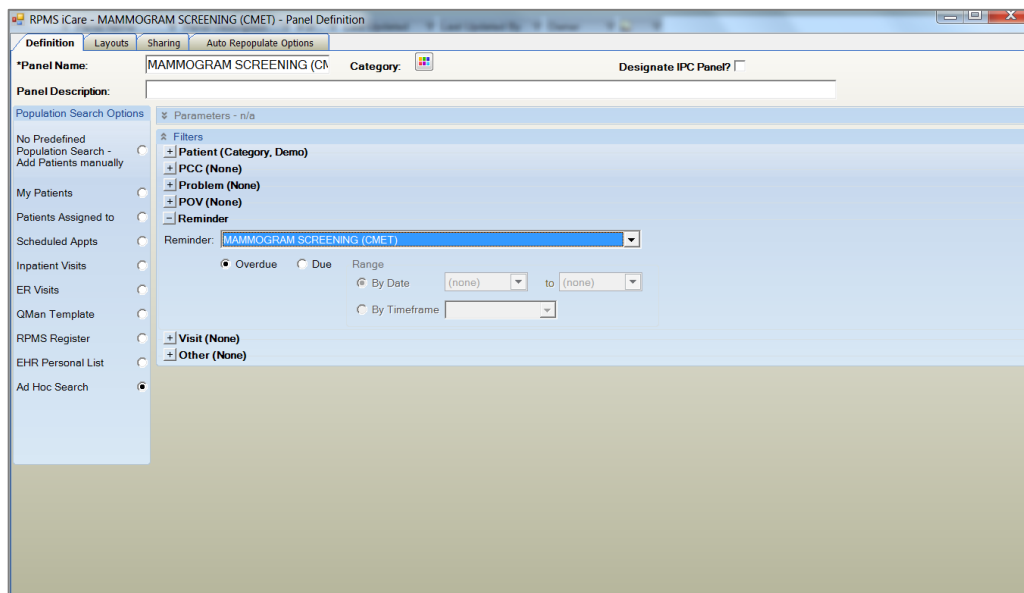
RPMS iCare - MAMMOGRAM SCREENING (CMET) - Panel Definition

Definition | Layouts | Sharing | Auto Repopulate Options

*Panel Name: MAMMOGRAM SCREENING (CM

Category:

Designate IPC Panel?

Panel Description:

Population Search Options

No Predefined Population Search - Add Patients manually

My Patients

Patients Assigned to

Scheduled Appts

Inpatient Visits

ER Visits

QMan Template

RPMS Register

EHR Personal List

Ad Hoc Search

Parameters - n/a

Filters

+ Patient (Category, Demo)

+ PCC (None)

+ Problem (None)

+ POV (None)

− Reminder

Reminder: MAMMOGRAM SCREENING (CMET)

Overdue Due

Range

By Date (none) to (none)

By Timeframe

+ Visit (None)

+ Other (None)